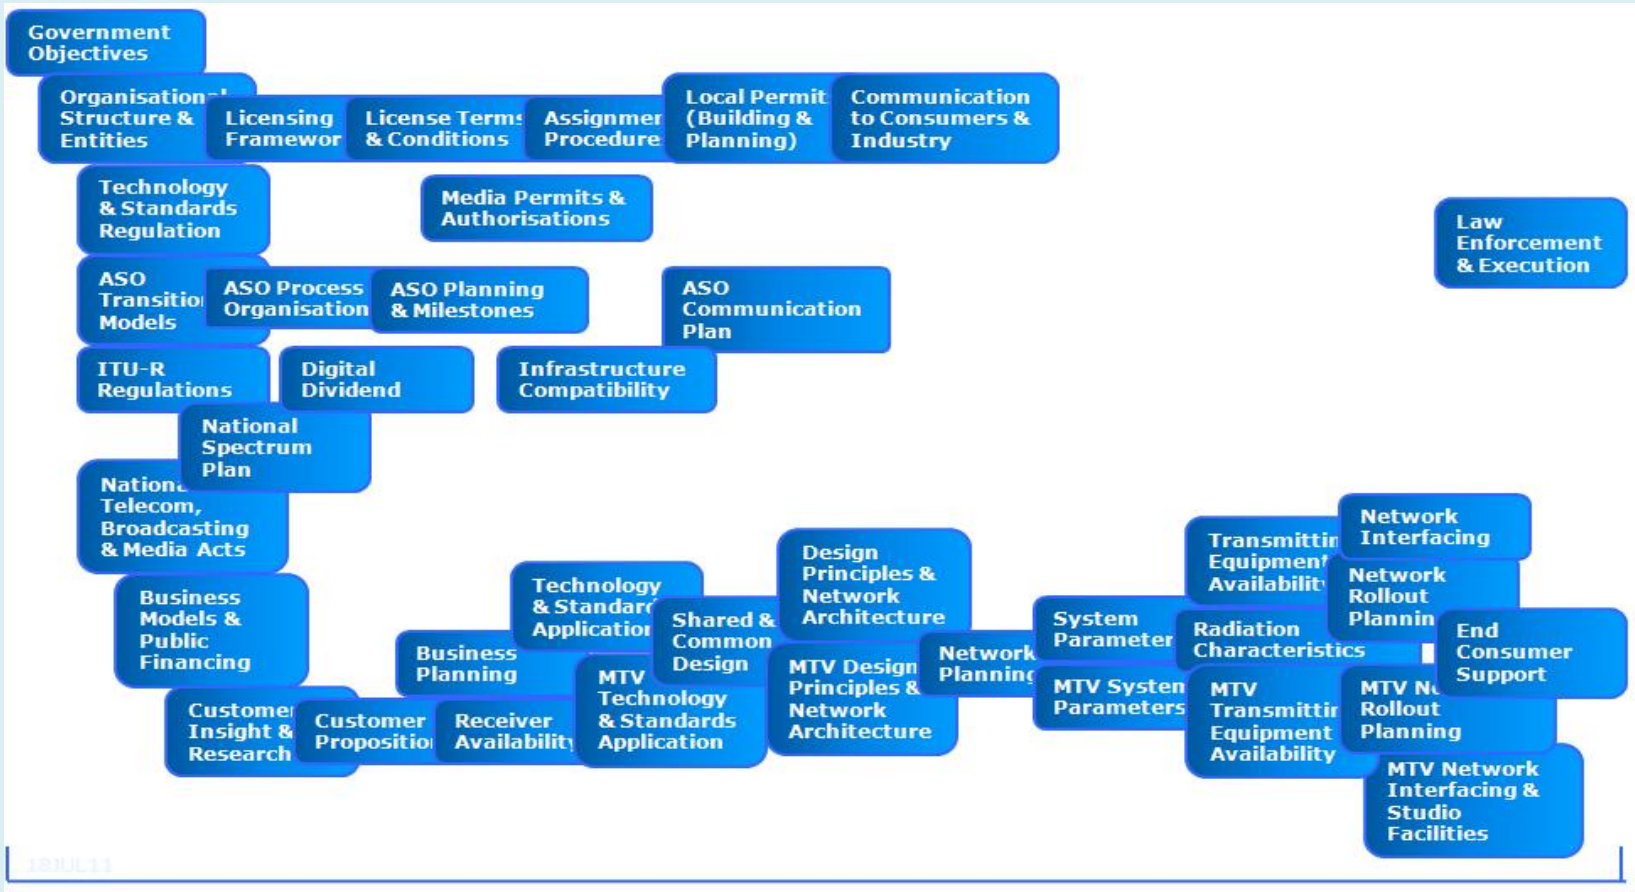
Government Objectives

Organisational Structure & Entities

Licensing Framewor

License Terms & Conditions

Assignmer Procedure

Local Permit (Building & Planning)

Communication to Consumers & Industry

Technology & Standards Regulation

Media Permits & Authorisations

Law Enforcement & Execution

ASO Transitio Models

ASO Process Organisation

ASO Planning & Milestones

ASO Communication Plan

ITU-R Regulations

Digital Dividend

Infrastructure Compatibility

National Spectrum Plan

Nationa Telecom, Broadcasting & Media Acts

Business Models & Public Financing

Technology & Standarc Applicatior

Design Principles & Network Architecture

Transmittir Equipment Availability

Network Interfacing

Network Rollout Plannin

Shared & Common Design

Business Planning

System Parameter

Radiation Characteristics

End Consumer Support

MTV Technology & Standards Application

MTV Design Principles & Network Architecture

Network Planning

MTV System Parameters

MTV Transmittir Equipment Availability

MTV Nc Rollout Planning

Customer Insight & Research

Customer Propositior

Receiver Availability

MTV Network Interfacing & Studio Facilities

18JUL11